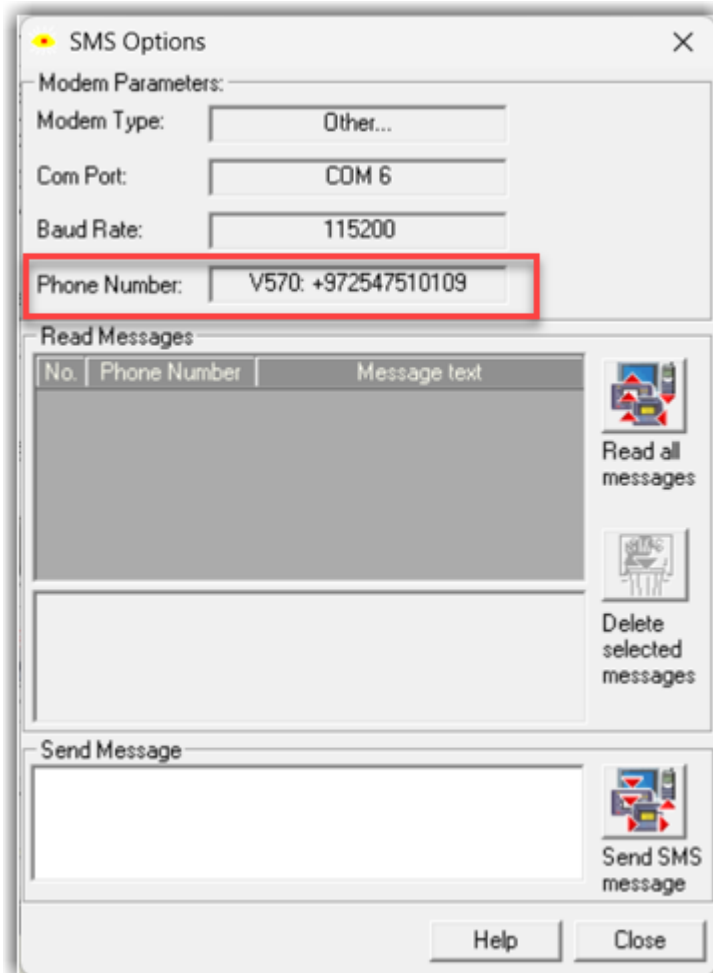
SMS Options

×

Modem Parameters:

Modem Type: Other...

Com Port: COM 6

Baud Rate: 115200

Phone Number: V570: +972547510109

Read Messages

| No. | Phone Number | Message text |
|---|---|---|

Read all messages

Delete selected messages

Send Message

Send SMS message

Help

Close